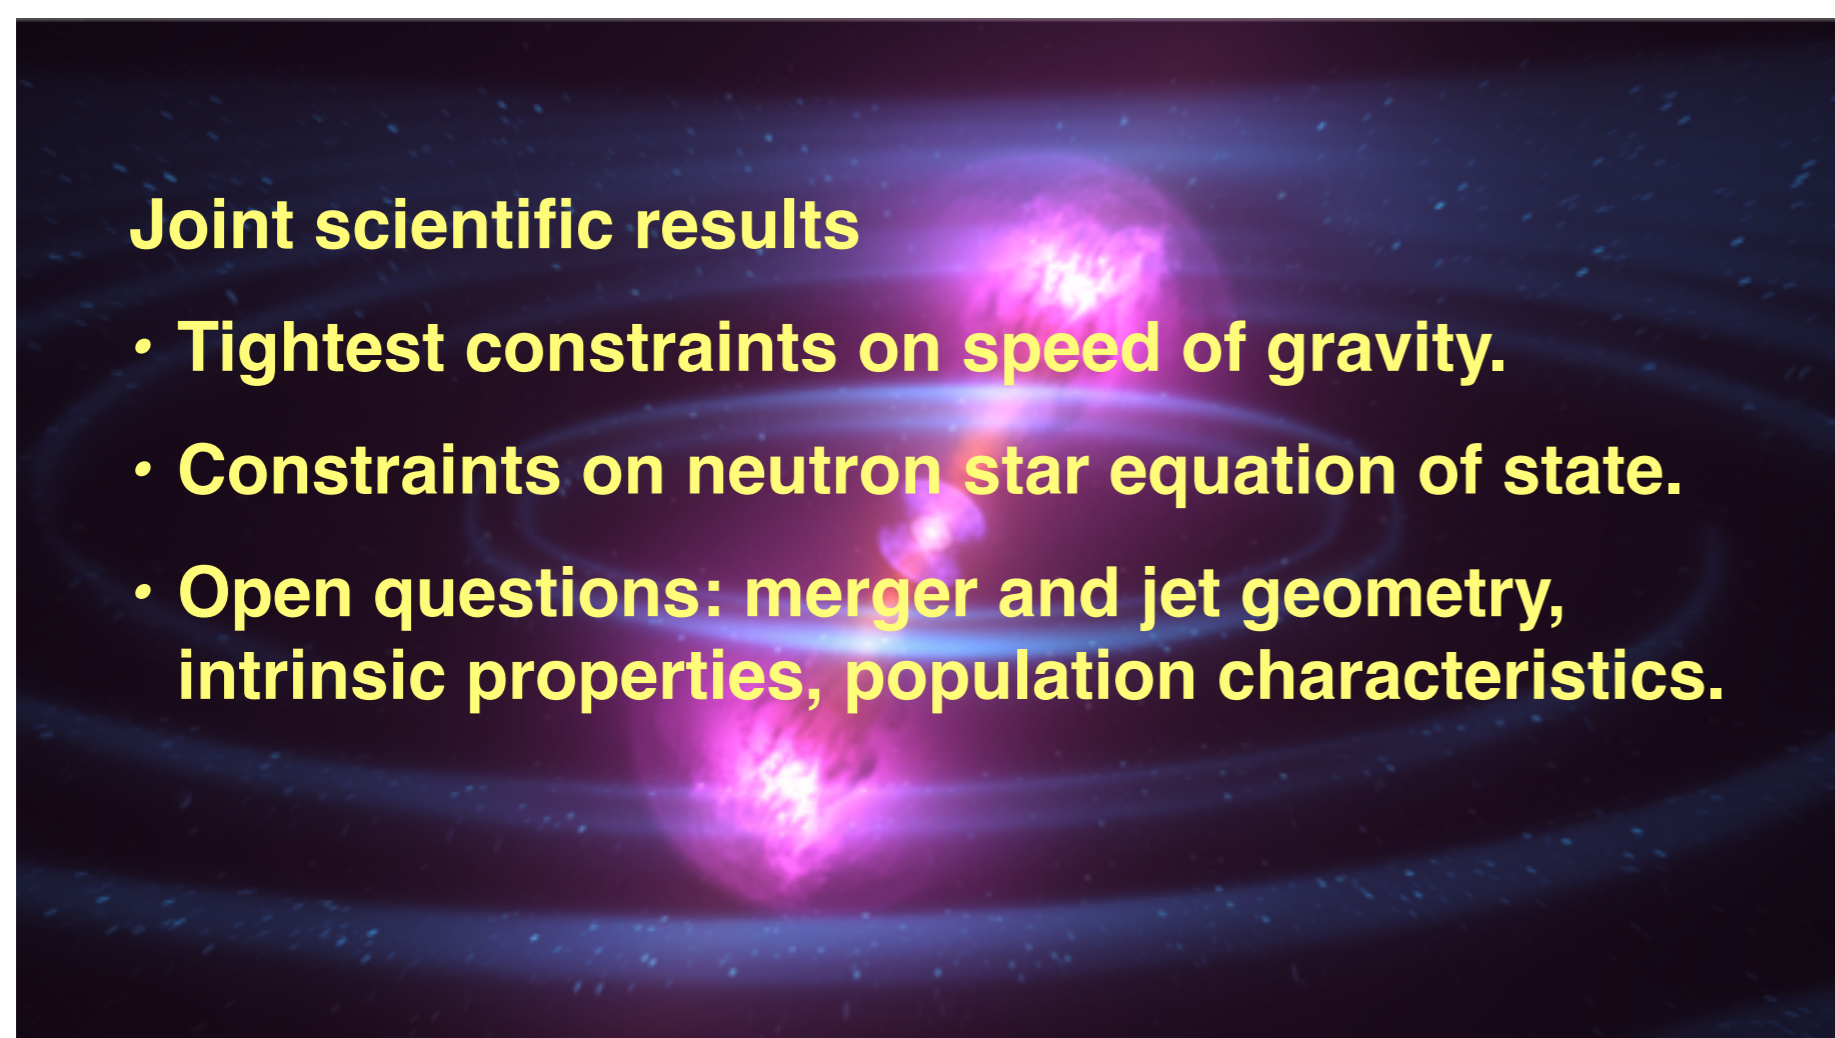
Joint scientific results

• Tightest constraints on speed of gravity.

• Constraints on neutron star equation of state.

• Open questions: merger and jet geometry, intrinsic properties, population characteristics.